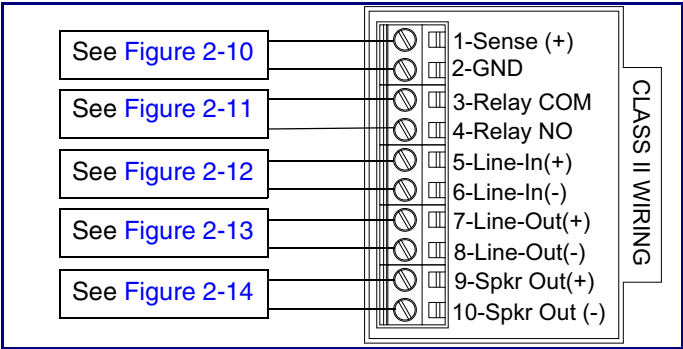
See Figure 2-10

See Figure 2-11

See Figure 2-12

See Figure 2-13

See Figure 2-14

1-Sense (+)
2-GND
3-Relay COM
4-Relay NO
5-Line-In(+)
6-Line-In(-)
7-Line-Out(+)
8-Line-Out(-)
9-Spkr Out(+)
10-Spkr Out (-)

CLASS II WIRING